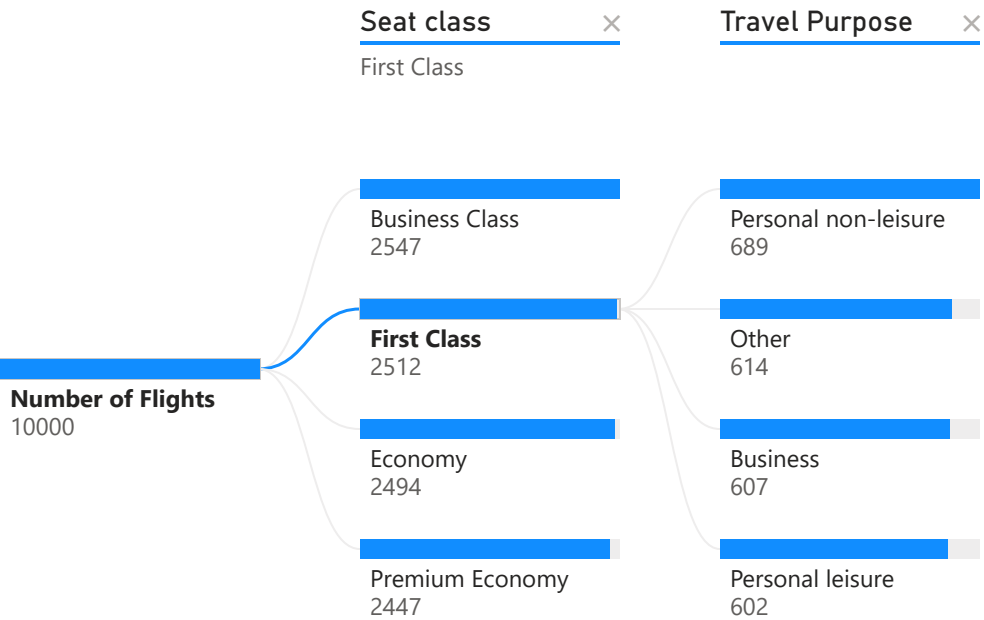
Seat class ×
First Class

Travel Purpose ×

Number of Flights
10000

Business Class
2547

First Class
2512

Economy
2494

Premium Economy
2447

Personal non-leisure
689

Other
614

Business
607

Personal leisure
602